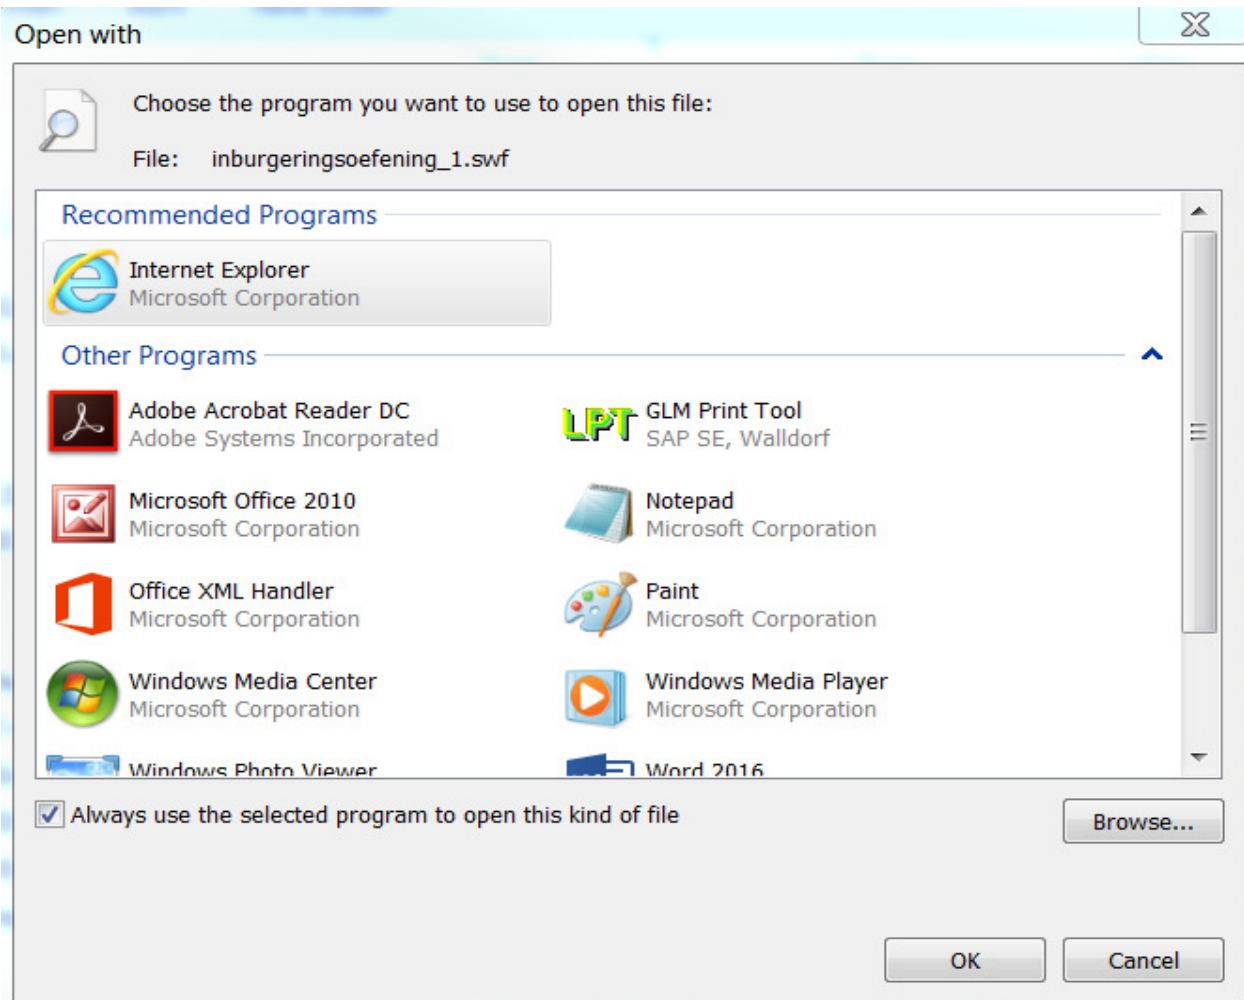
Open with

Choose the program you want to use to open this file:

File: inburgeringsoefening_1.swf

Recommended Programs

Internet Explorer
Microsoft Corporation

Other Programs

Adobe Acrobat Reader DC
Adobe Systems Incorporated

LPT GLM Print Tool
SAP SE, Walldorf

Microsoft Office 2010
Microsoft Corporation

Notepad
Microsoft Corporation

Office XML Handler
Microsoft Corporation

Paint
Microsoft Corporation

Windows Media Center
Microsoft Corporation

Windows Media Player
Microsoft Corporation

Windows Photo Viewer

Word 2016

Always use the selected program to open this kind of file

Browse...

OK

Cancel